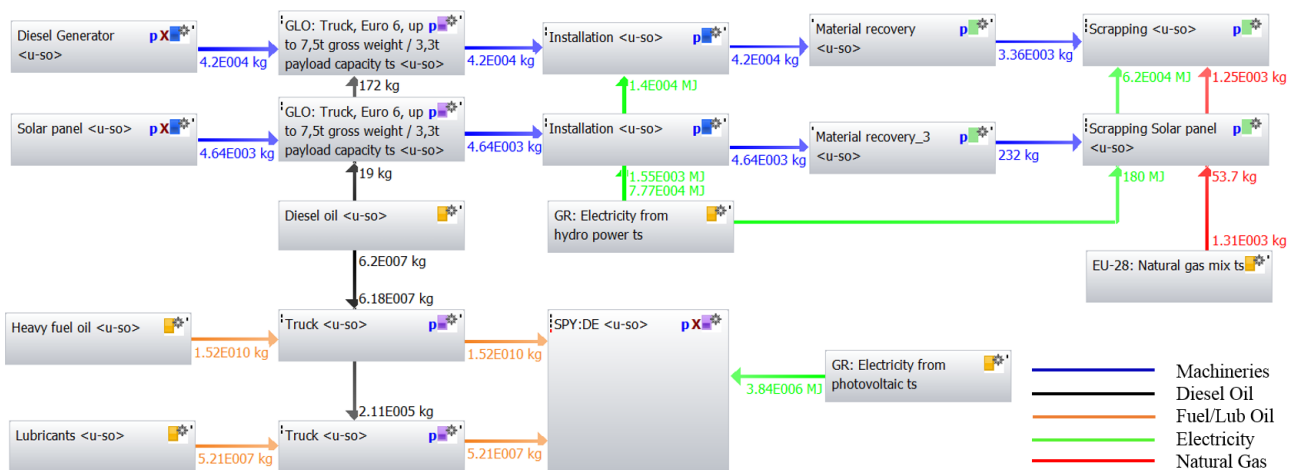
Diesel Generator <u-so>

4.2E004 kg

GLO: Truck, Euro 6, up to 7,5t gross weight / 3,3t payload capacity ts <u-so>

4.2E004 kg

Installation <u-so>

4.2E004 kg

Material recovery <u-so>

3.36E003 kg

Scrapping <u-so>

172 kg

1.4E004 MJ

6.2E004 MJ

1.25E003 kg

Solar panel <u-so>

4.64E003 kg

GLO: Truck, Euro 6, up to 7,5t gross weight / 3,3t payload capacity ts <u-so>

4.64E003 kg

Installation <u-so>

4.64E003 kg

Material recovery_3 <u-so>

232 kg

Scrapping Solar panel <u-so>

19 kg

1.55E003 MJ

7.77E004 MJ

180 MJ

53.7 kg

Diesel oil <u-so>

GR: Electricity from hydro power ts

1.31E003 kg

EU-28: Natural gas mix ts

6.2E007 kg

6.18E007 kg

Heavy fuel oil <u-so>

1.52E010 kg

Truck <u-so>

1.52E010 kg

SPY:DE <u-so>

GR: Electricity from photovoltaic ts

3.84E006 MJ

2.11E005 kg

Lubricants <u-so>

5.21E007 kg

Truck <u-so>

5.21E007 kg

Machineries

Diesel Oil

Fuel/Lub Oil

Electricity

Natural Gas